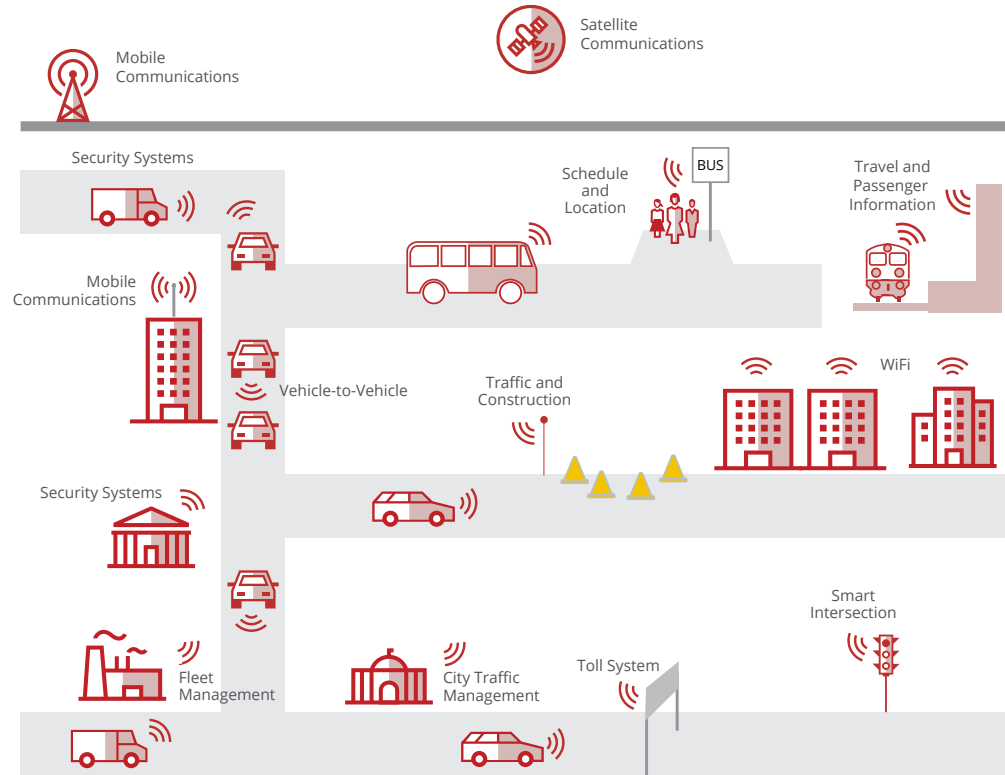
Satellite Communications

Mobile Communications

Security Systems

Schedule and Location

BUS

Travel and Passenger Information

Mobile Communications

Vehicle-to-Vehicle

Traffic and Construction

WiFi

Security Systems

Smart Intersection

Fleet Management

City Traffic Management

Toll System